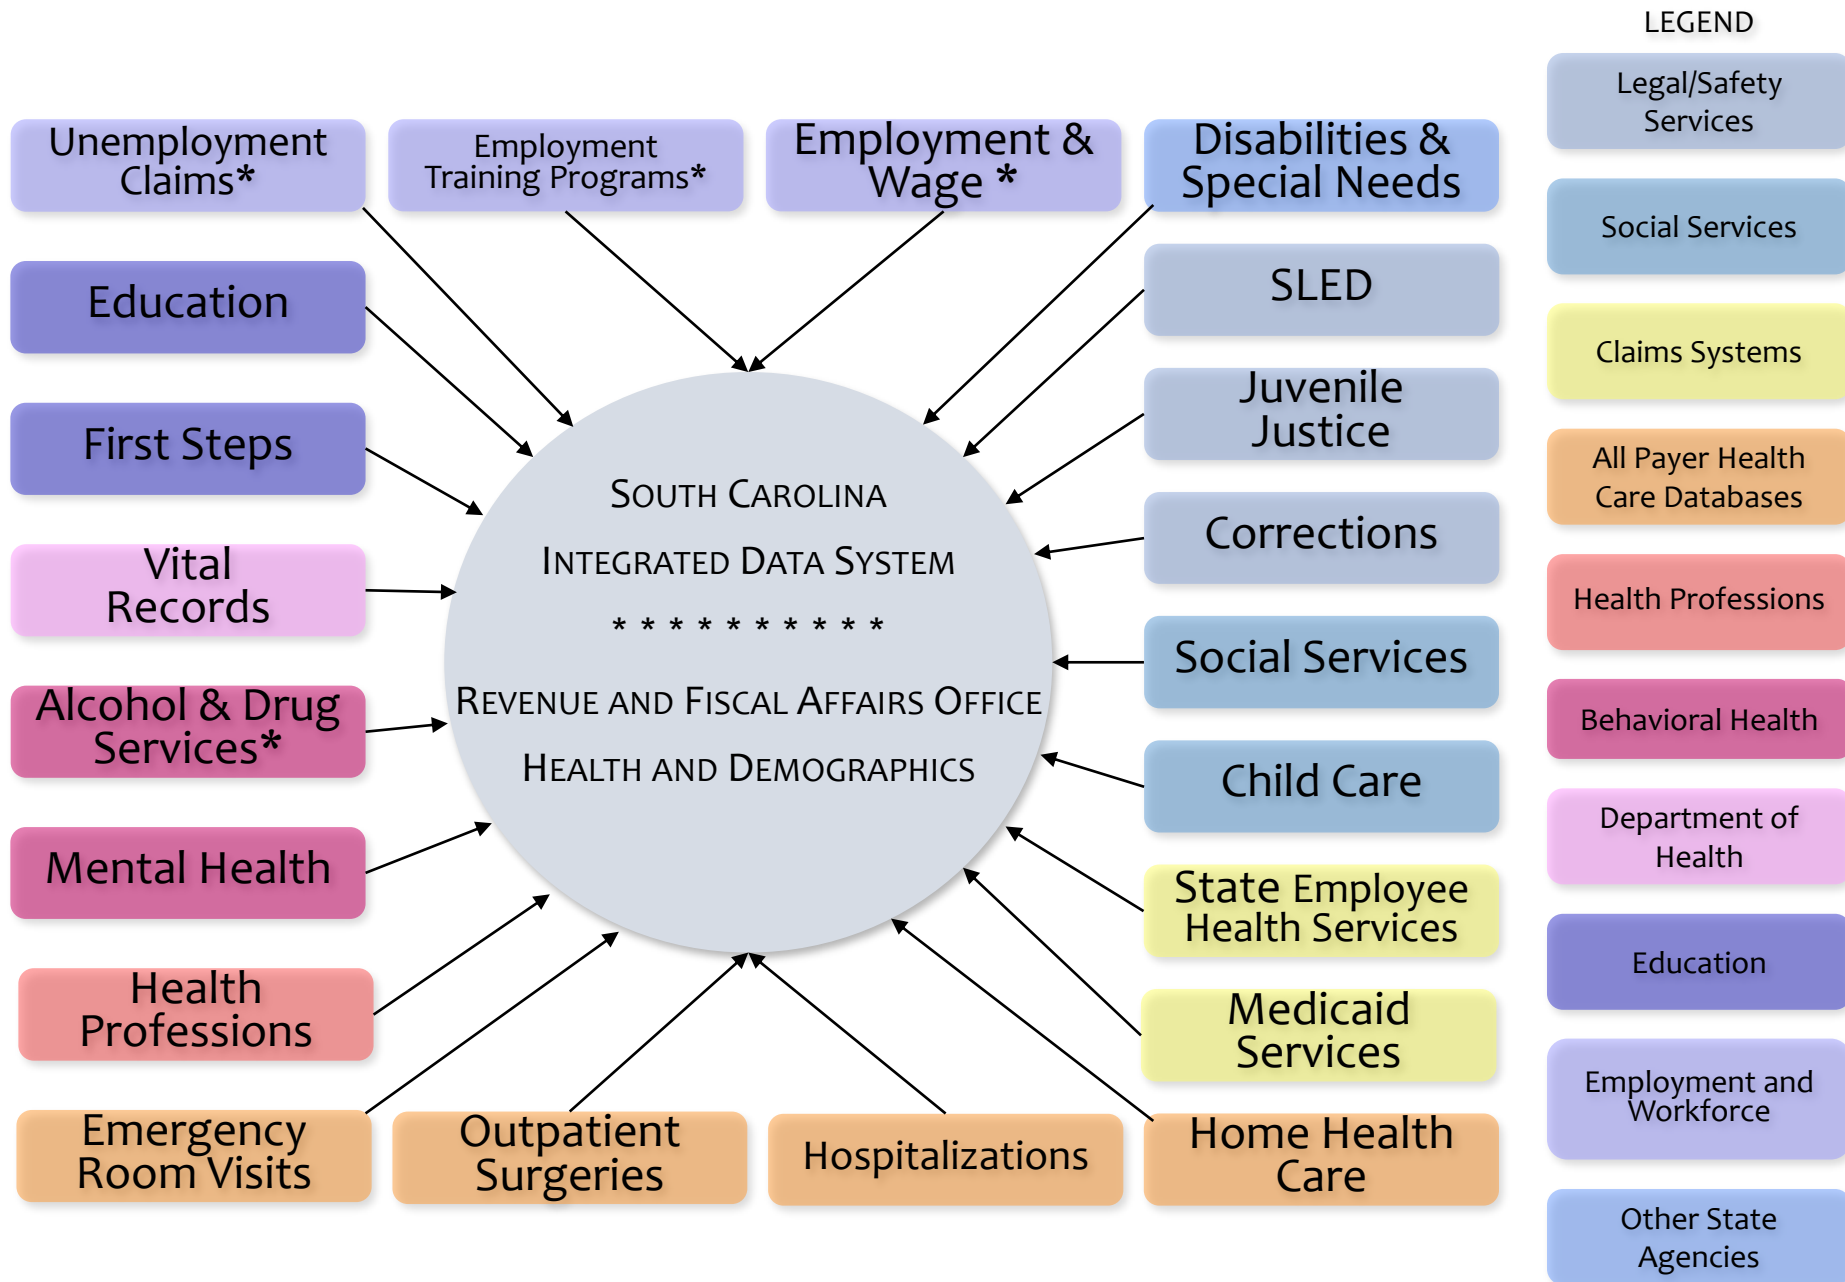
Unemployment Claims*

Employment Training Programs*

Employment & Wage *

Disabilities & Special Needs

Education

SLED

First Steps

Juvenile Justice

Vital Records

Corrections

Alcohol & Drug Services*

Social Services

Mental Health

Child Care

Health Professions

State Employee Health Services

Medicaid Services

Emergency Room Visits

Outpatient Surgeries

Hospitalizations

Home Health Care

SOUTH CAROLINA
INTEGRATED DATA SYSTEM
* * * * * * * * * * *
REVENUE AND FISCAL AFFAIRS OFFICE
HEALTH AND DEMOGRAPHICS

LEGEND

Legal/Safety Services

Social Services

Claims Systems

All Payer Health Care Databases

Health Professions

Behavioral Health

Department of Health

Education

Employment and Workforce

Other State Agencies